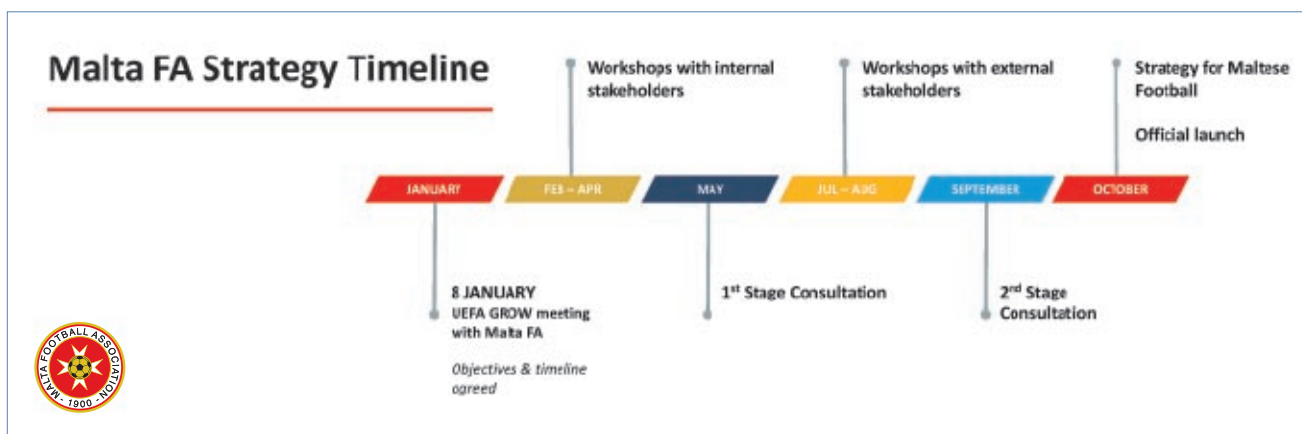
Malta FA Strategy Timeline

Workshops with internal stakeholders

Workshops with external stakeholders

Strategy for Maltese Football

Official launch

JANUARY

FEB – APR

MAY

JUL – AUG

SEPTEMBER

OCTOBER

8 JANUARY
UEFA GROW meeting with Malta FA

Objectives & timeline agreed

1$^{st}$ Stage Consultation

2$^{nd}$ Stage Consultation

MALTA FOOTBALL ASSOCIATION · 1900 ·